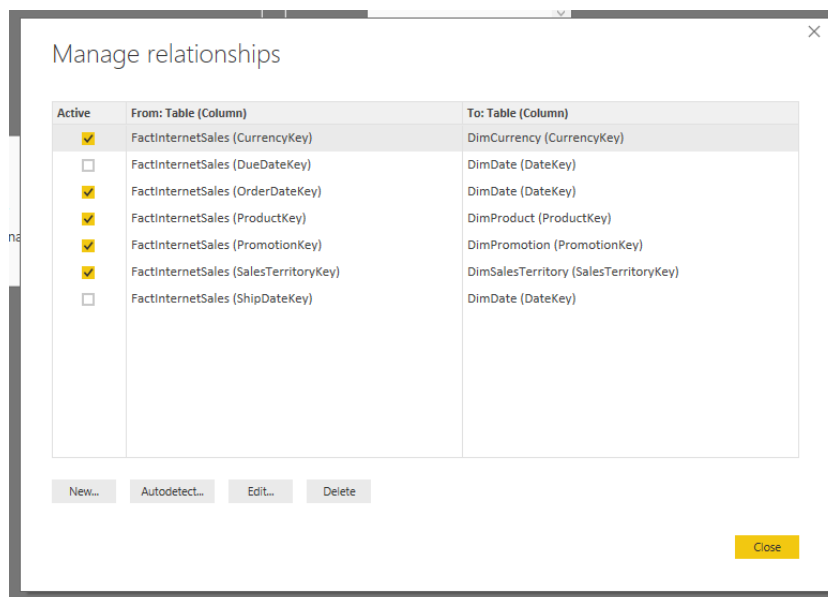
Manage relationships

| Active | From: Table (Column) | To: Table (Column) |
|---|---|---|
| ☑ | FactInternetSales (CurrencyKey) | DimCurrency (CurrencyKey) |
| ☐ | FactInternetSales (DueDateKey) | DimDate (DateKey) |
| ☑ | FactInternetSales (OrderDateKey) | DimDate (DateKey) |
| ☑ | FactInternetSales (ProductKey) | DimProduct (ProductKey) |
| ☑ | FactInternetSales (PromotionKey) | DimPromotion (PromotionKey) |
| ☑ | FactInternetSales (SalesTerritoryKey) | DimSalesTerritory (SalesTerritoryKey) |
| ☐ | FactInternetSales (ShipDateKey) | DimDate (DateKey) |

New... Autodetect... Edit... Delete

Close